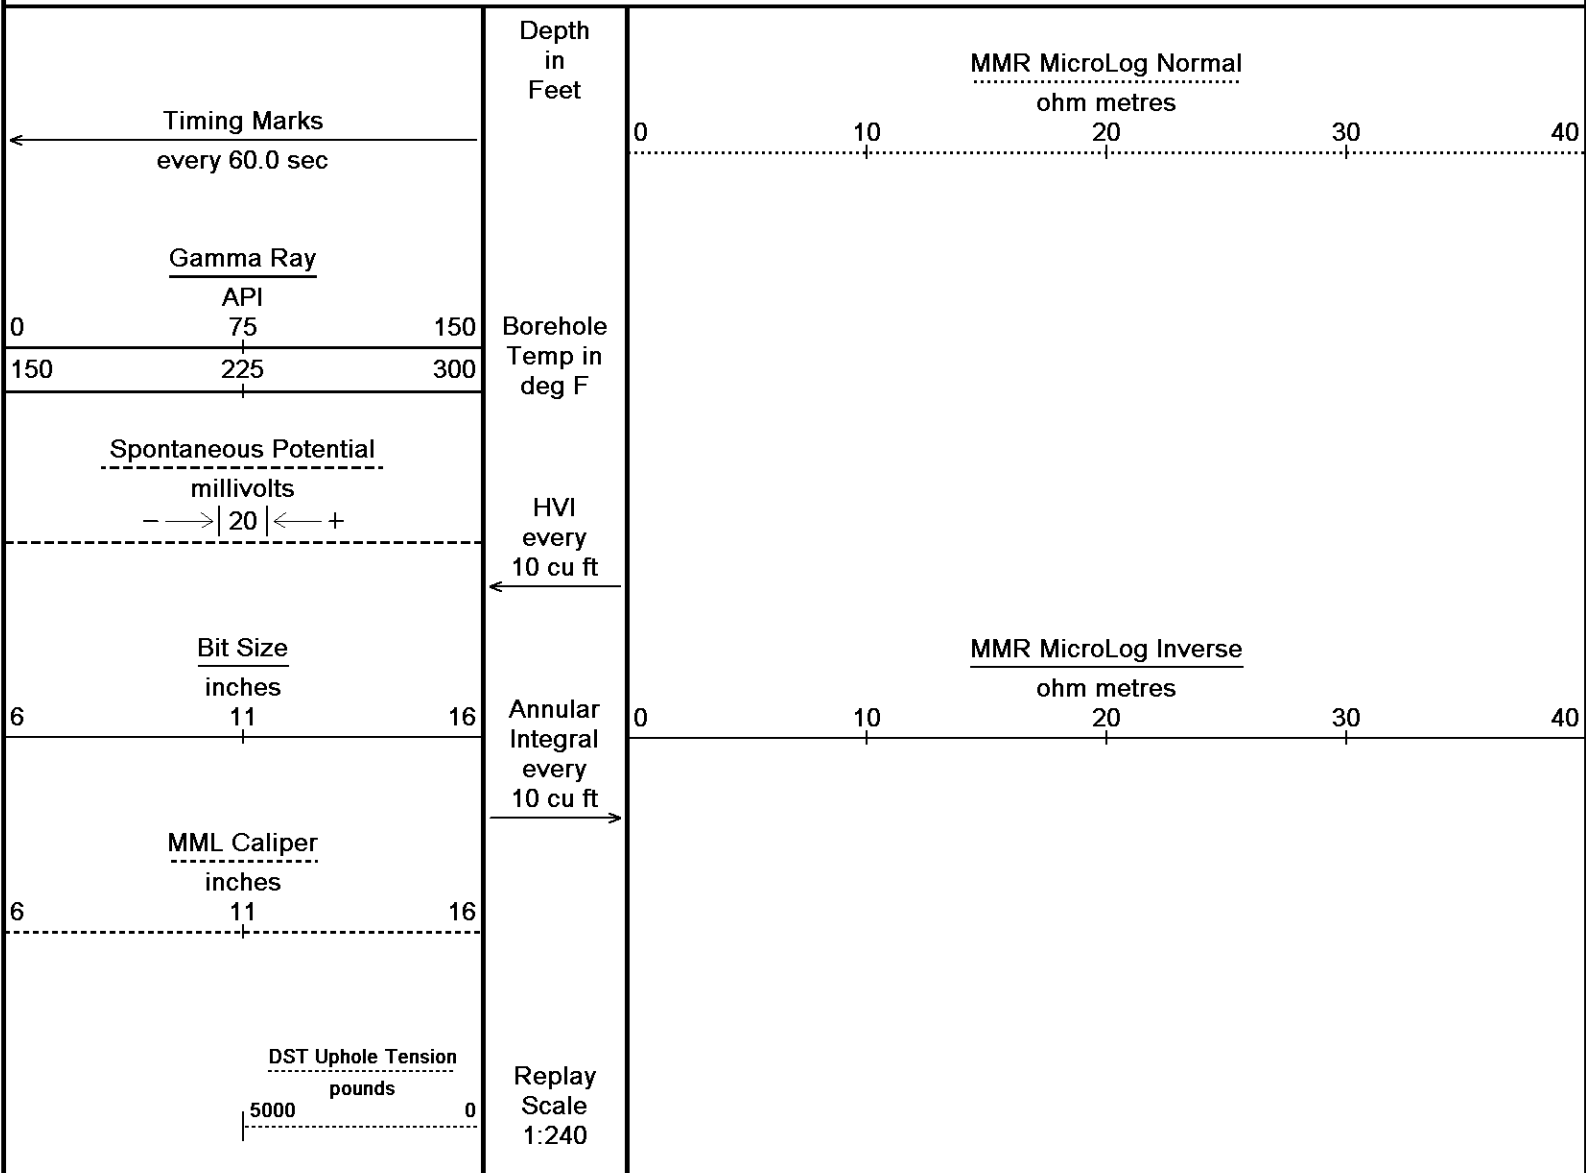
Timing Marks
every 60.0 sec

Gamma Ray
API
0 75 150
150 225 300

Spontaneous Potential
millivolts
− → | 20 | ← +

Bit Size
inches
6 11 16

MML Caliper
inches
6 11 16

DST Uphole Tension
pounds
5000 0

Depth
in
Feet

Borehole
Temp in
deg F

HVI
every
10 cu ft

Annular
Integral
every
10 cu ft

Replay
Scale
1:240

MMR MicroLog Normal
ohm metres
0 10 20 30 40

MMR MicroLog Inverse
ohm metres
0 10 20 30 40